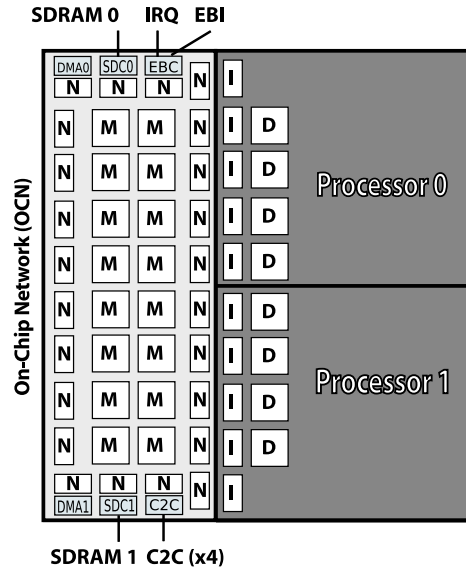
SDRAM 0 IRQ EBI

DMA0 SDC0 EBC
N N N N I

N M M N I D
N M M N I D
N M M N I D
N M M N I D

Processor 0

N M M N I D
N M M N I D
N M M N I D
N M M N I D

Processor 1

N N N N I
DMA1 SDC1 C2C

On-Chip Network (OCN)

SDRAM 1 C2C (x4)